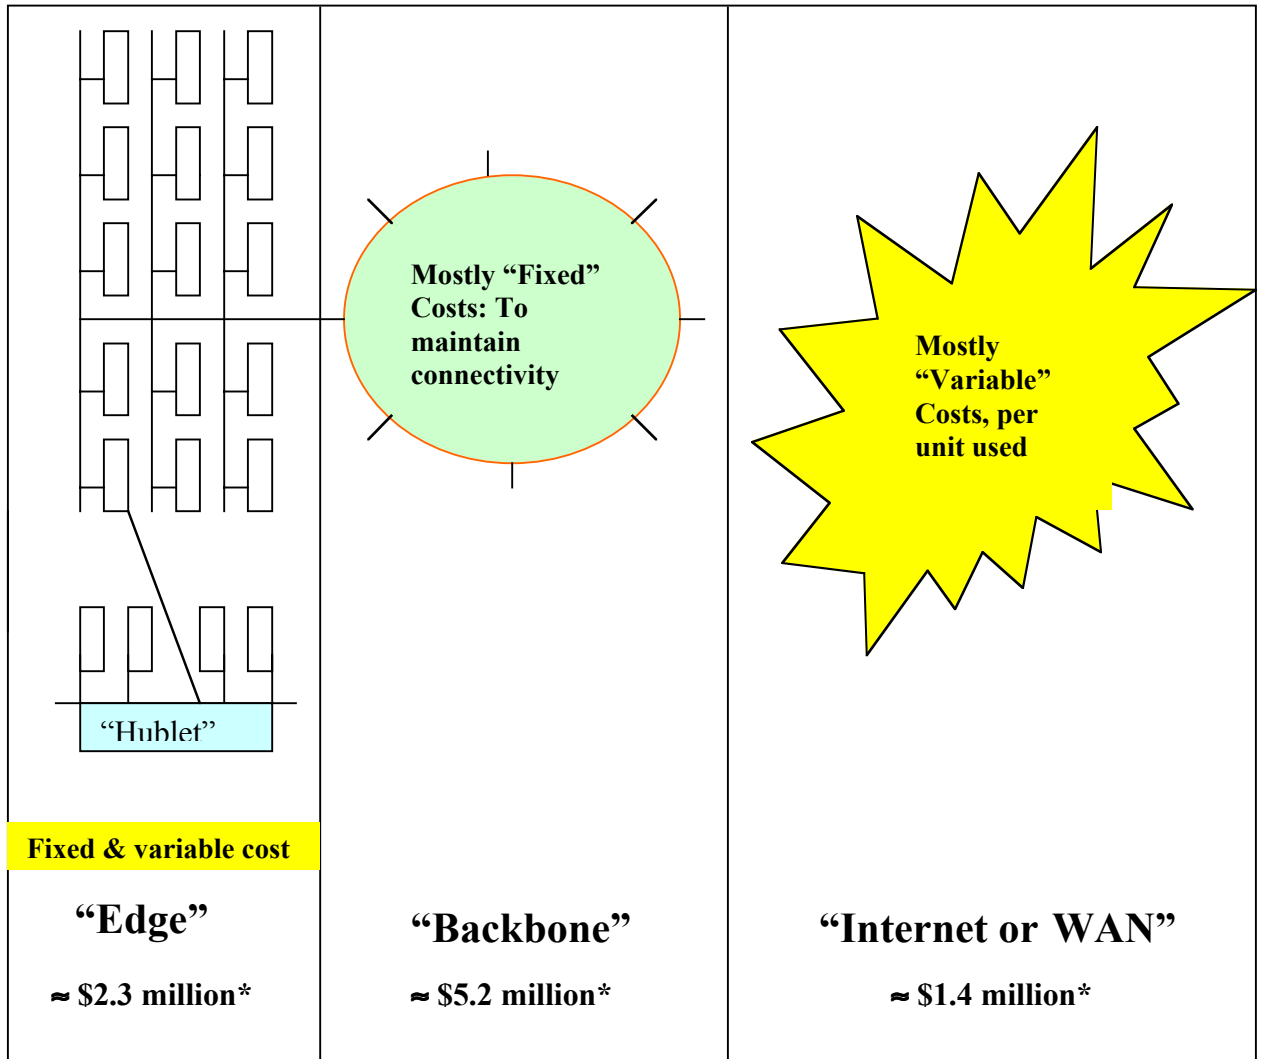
Mostly “Fixed” Costs: To maintain connectivity

Mostly “Variable” Costs, per unit used

“Hublet”

Fixed & variable cost

“Edge”

≈ \$2.3 million*

“Backbone”

≈ \$5.2 million*

“Internet or WAN”

≈ \$1.4 million*